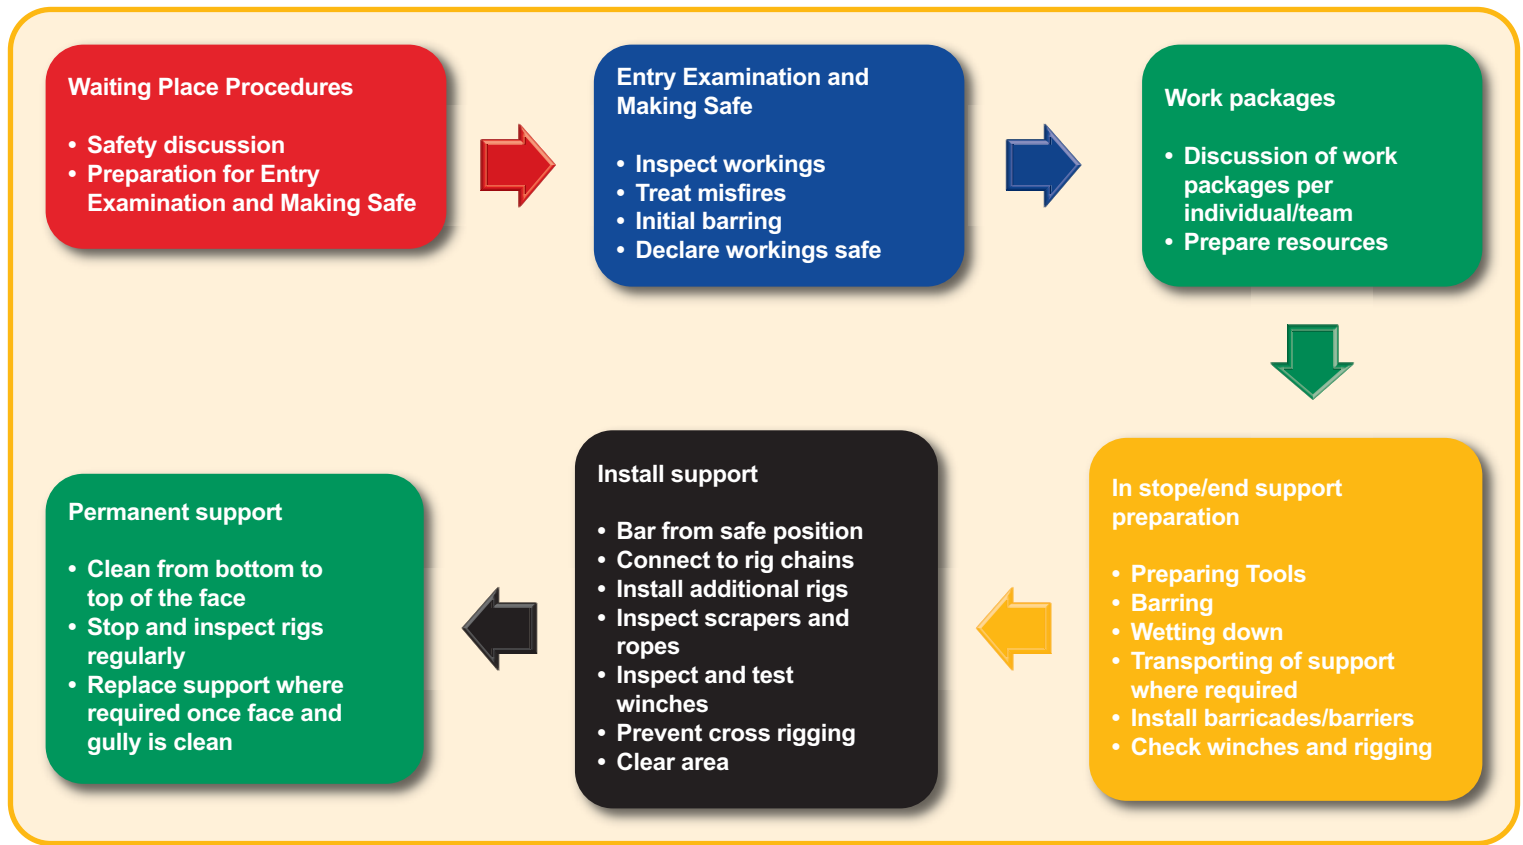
Waiting Place Procedures

• Safety discussion
• Preparation for Entry Examination and Making Safe

Entry Examination and Making Safe

• Inspect workings
• Treat misfires
• Initial barring
• Declare workings safe

Work packages

• Discussion of work packages per individual/team
• Prepare resources

In stope/end support preparation

• Preparing Tools
• Barring
• Wetting down
• Transporting of support where required
• Install barricades/barriers
• Check winches and rigging

Install support

• Bar from safe position
• Connect to rig chains
• Install additional rigs
• Inspect scrapers and ropes
• Inspect and test winches
• Prevent cross rigging
• Clear area

Permanent support

• Clean from bottom to top of the face
• Stop and inspect rigs regularly
• Replace support where required once face and gully is clean